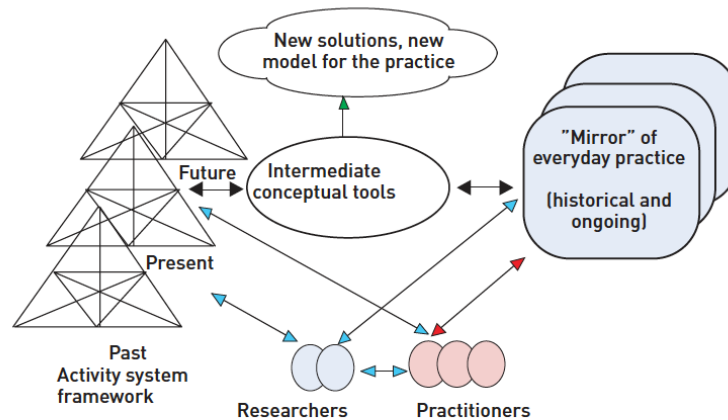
New solutions, new model for the practice

Future

Intermediate conceptual tools

"Mirror" of everyday practice

(historical and ongoing)

Present

Past
Activity system framework

Researchers

Practitioners